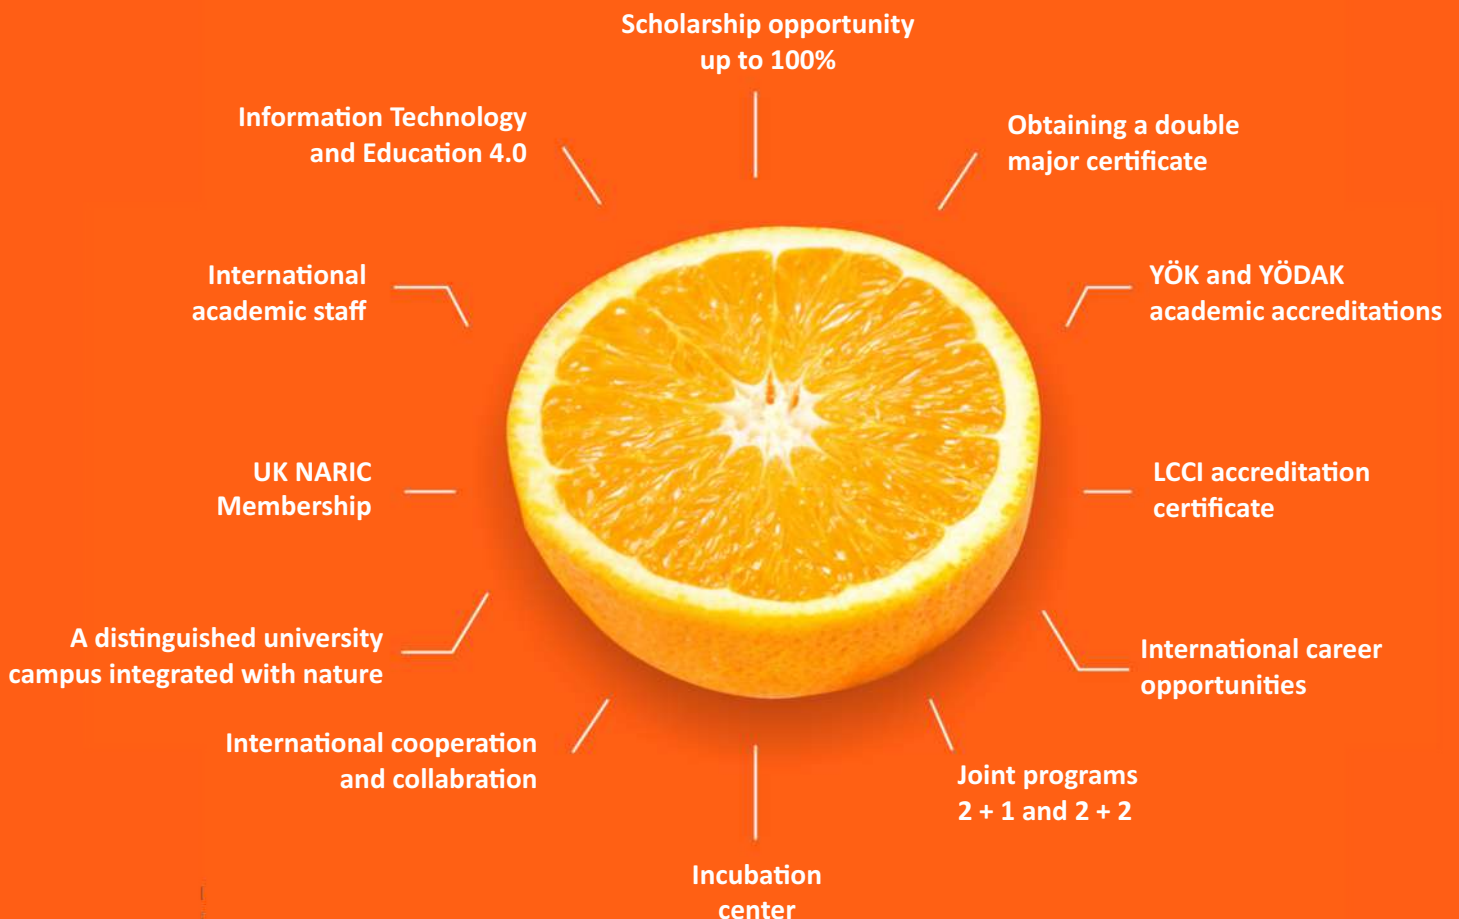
Scholarship opportunity up to 100%

Information Technology and Education 4.0

Obtaining a double major certificate

International academic staff

YÖK and YÖDAK academic accreditations

UK NARIC Membership

LCCI accreditation certificate

A distinguished university campus integrated with nature

International career opportunities

International cooperation and collabration

Joint programs 2 + 1 and 2 + 2

Incubation center